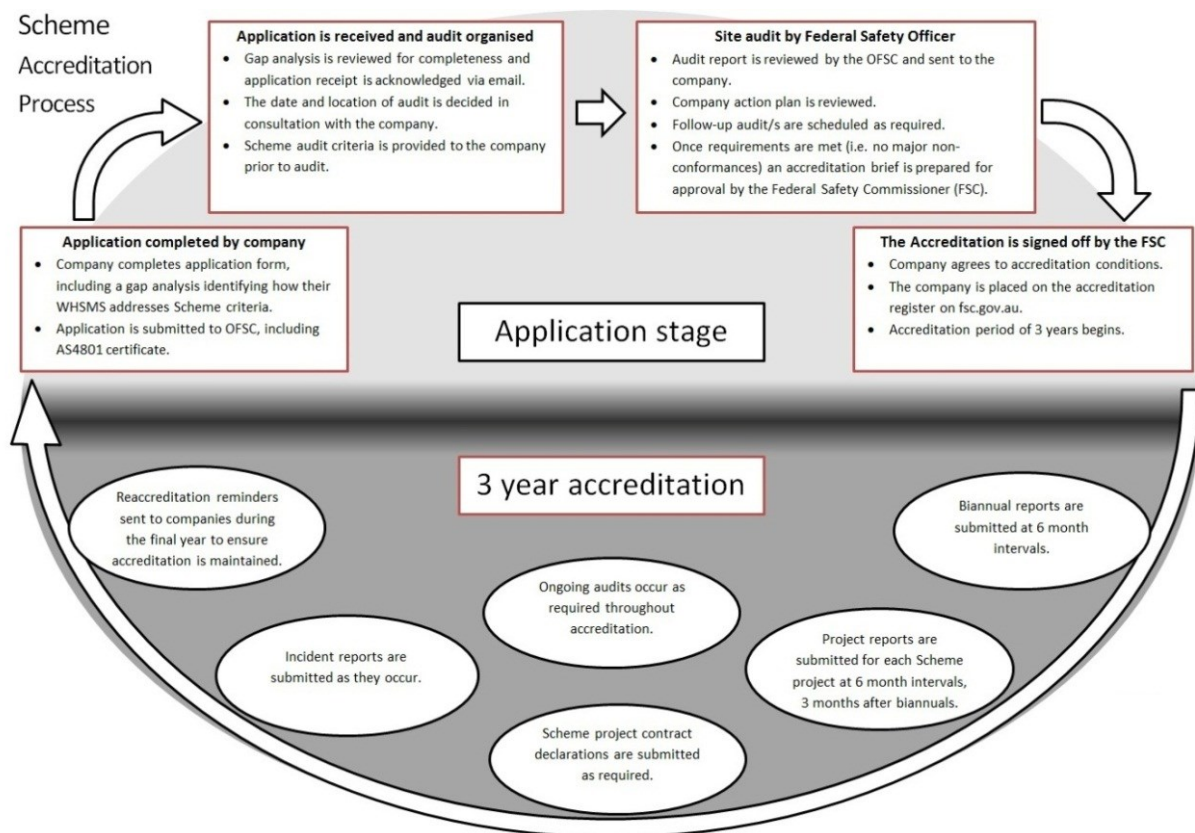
Scheme Accreditation Process

**Application completed by company**
- Company completes application form, including a gap analysis identifying how their WHSMS addresses Scheme criteria.
- Application is submitted to OFSC, including AS4801 certificate.

**Application is received and audit organised**
- Gap analysis is reviewed for completeness and application receipt is acknowledged via email.
- The date and location of audit is decided in consultation with the company.
- Scheme audit criteria is provided to the company prior to audit.

**Site audit by Federal Safety Officer**
- Audit report is reviewed by the OFSC and sent to the company.
- Company action plan is reviewed.
- Follow-up audit/s are scheduled as required.
- Once requirements are met (i.e. no major non-conformances) an accreditation brief is prepared for approval by the Federal Safety Commissioner (FSC).

**The Accreditation is signed off by the FSC**
- Company agrees to accreditation conditions.
- The company is placed on the accreditation register on fsc.gov.au.
- Accreditation period of 3 years begins.

Application stage

3 year accreditation

Reaccreditation reminders sent to companies during the final year to ensure accreditation is maintained.

Biannual reports are submitted at 6 month intervals.

Ongoing audits occur as required throughout accreditation.

Incident reports are submitted as they occur.

Project reports are submitted for each Scheme project at 6 month intervals, 3 months after biannuals.

Scheme project contract declarations are submitted as required.